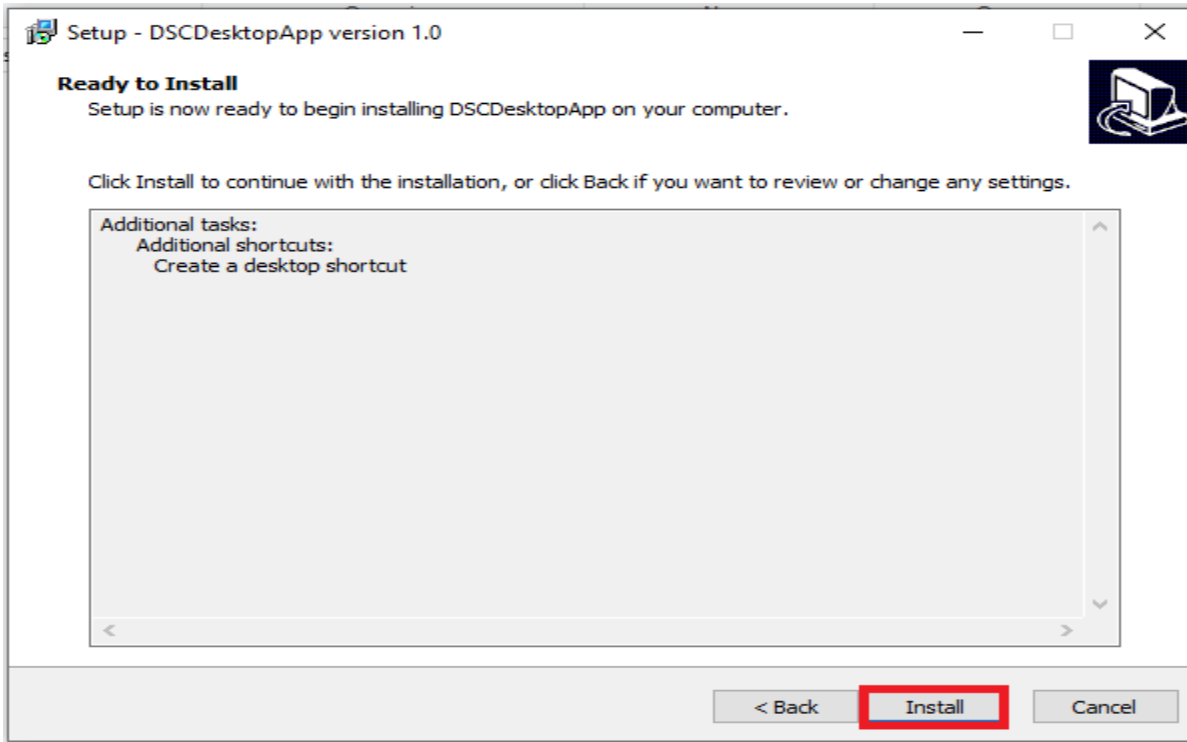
Setup - DSCDesktopApp version 1.0

Ready to Install
Setup is now ready to begin installing DSCDesktopApp on your computer.

Click Install to continue with the installation, or click Back if you want to review or change any settings.

Additional tasks:
Additional shortcuts:
Create a desktop shortcut

< Back
Install
Cancel